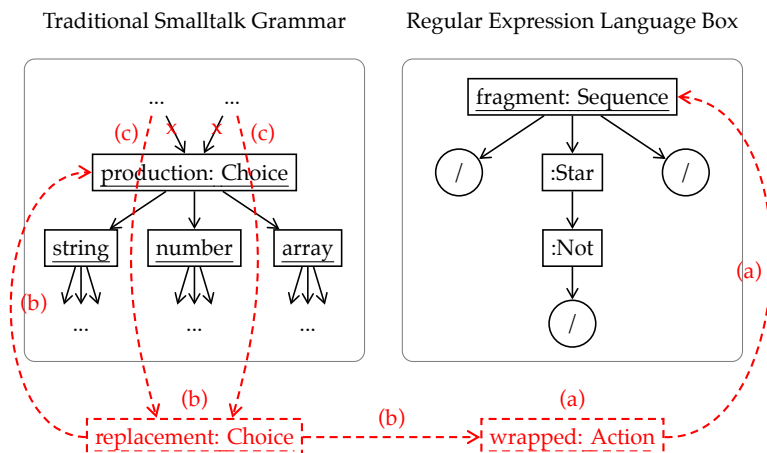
Traditional Smalltalk Grammar

Regular Expression Language Box

...
...
(c)
(c)
production: Choice
string
number
array
(b)
...
...
...

fragment: Sequence
/
:Star
/
:Not
/
(a)

(b)
(a)
(b)
replacement: Choice
wrapped: Action